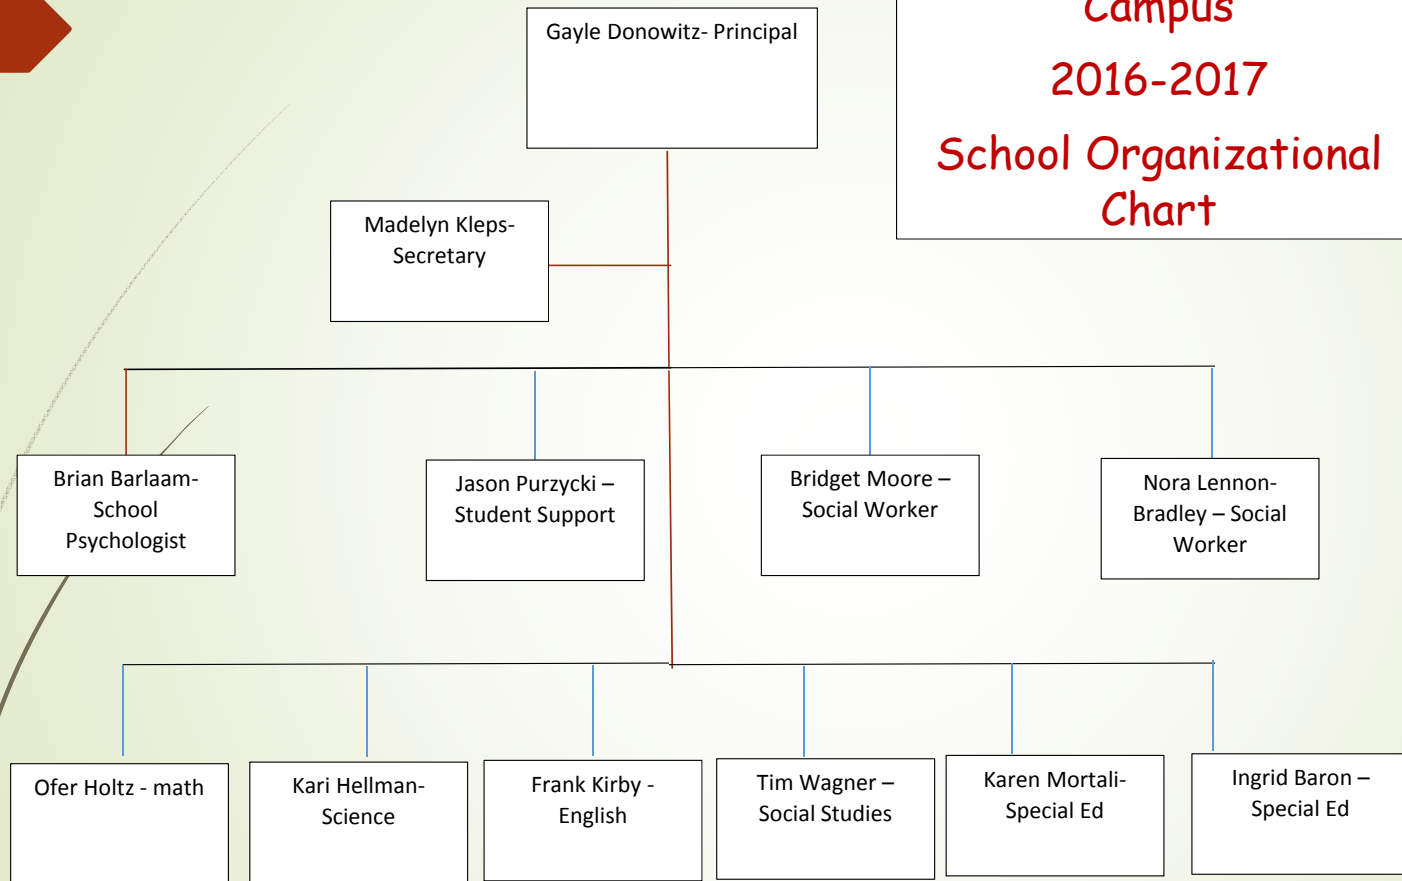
Campus

2016-2017

School Organizational Chart

Gayle Donowitz- Principal

Madelyn Kleps- Secretary

Brian Barlaam- School Psychologist

Jason Purzycki – Student Support

Bridget Moore – Social Worker

Nora Lennon-Bradley – Social Worker

Ofer Holtz - math

Kari Hellman- Science

Frank Kirby - English

Tim Wagner – Social Studies

Karen Mortali- Special Ed

Ingrid Baron – Special Ed